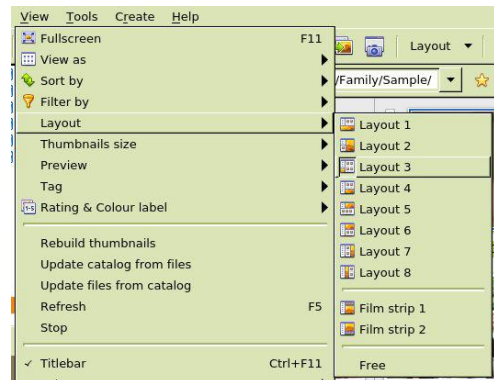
View Tools Create Help

Layout ▾

/Family/Sample/

Fullscreen F11
View as
Sort by
Filter by
Layout
Thumbnails size
Preview
Tag
Rating & Colour label

Rebuild thumbnails
Update catalog from files
Update files from catalog
Refresh F5
Stop

✓ Titlebar Ctrl+F11

Layout 1
Layout 2
Layout 3
Layout 4
Layout 5
Layout 6
Layout 7
Layout 8

Film strip 1
Film strip 2

Free